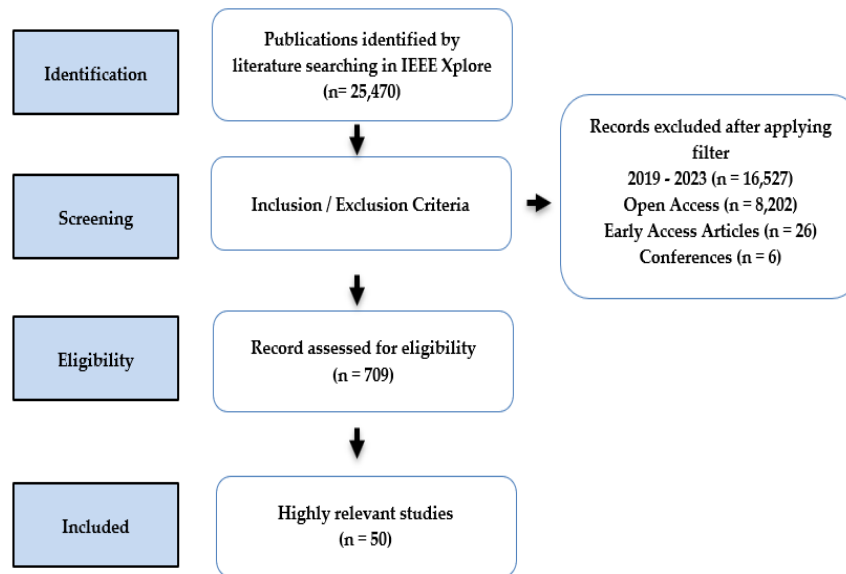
Identification

Publications identified by literature searching in IEEE Xplore (n= 25,470)

Screening

Inclusion / Exclusion Criteria

Records excluded after applying filter
2019 - 2023 (n = 16,527)
Open Access (n = 8,202)
Early Access Articles (n = 26)
Conferences (n = 6)

Eligibility

Record assessed for eligibility (n = 709)

Included

Highly relevant studies (n = 50)